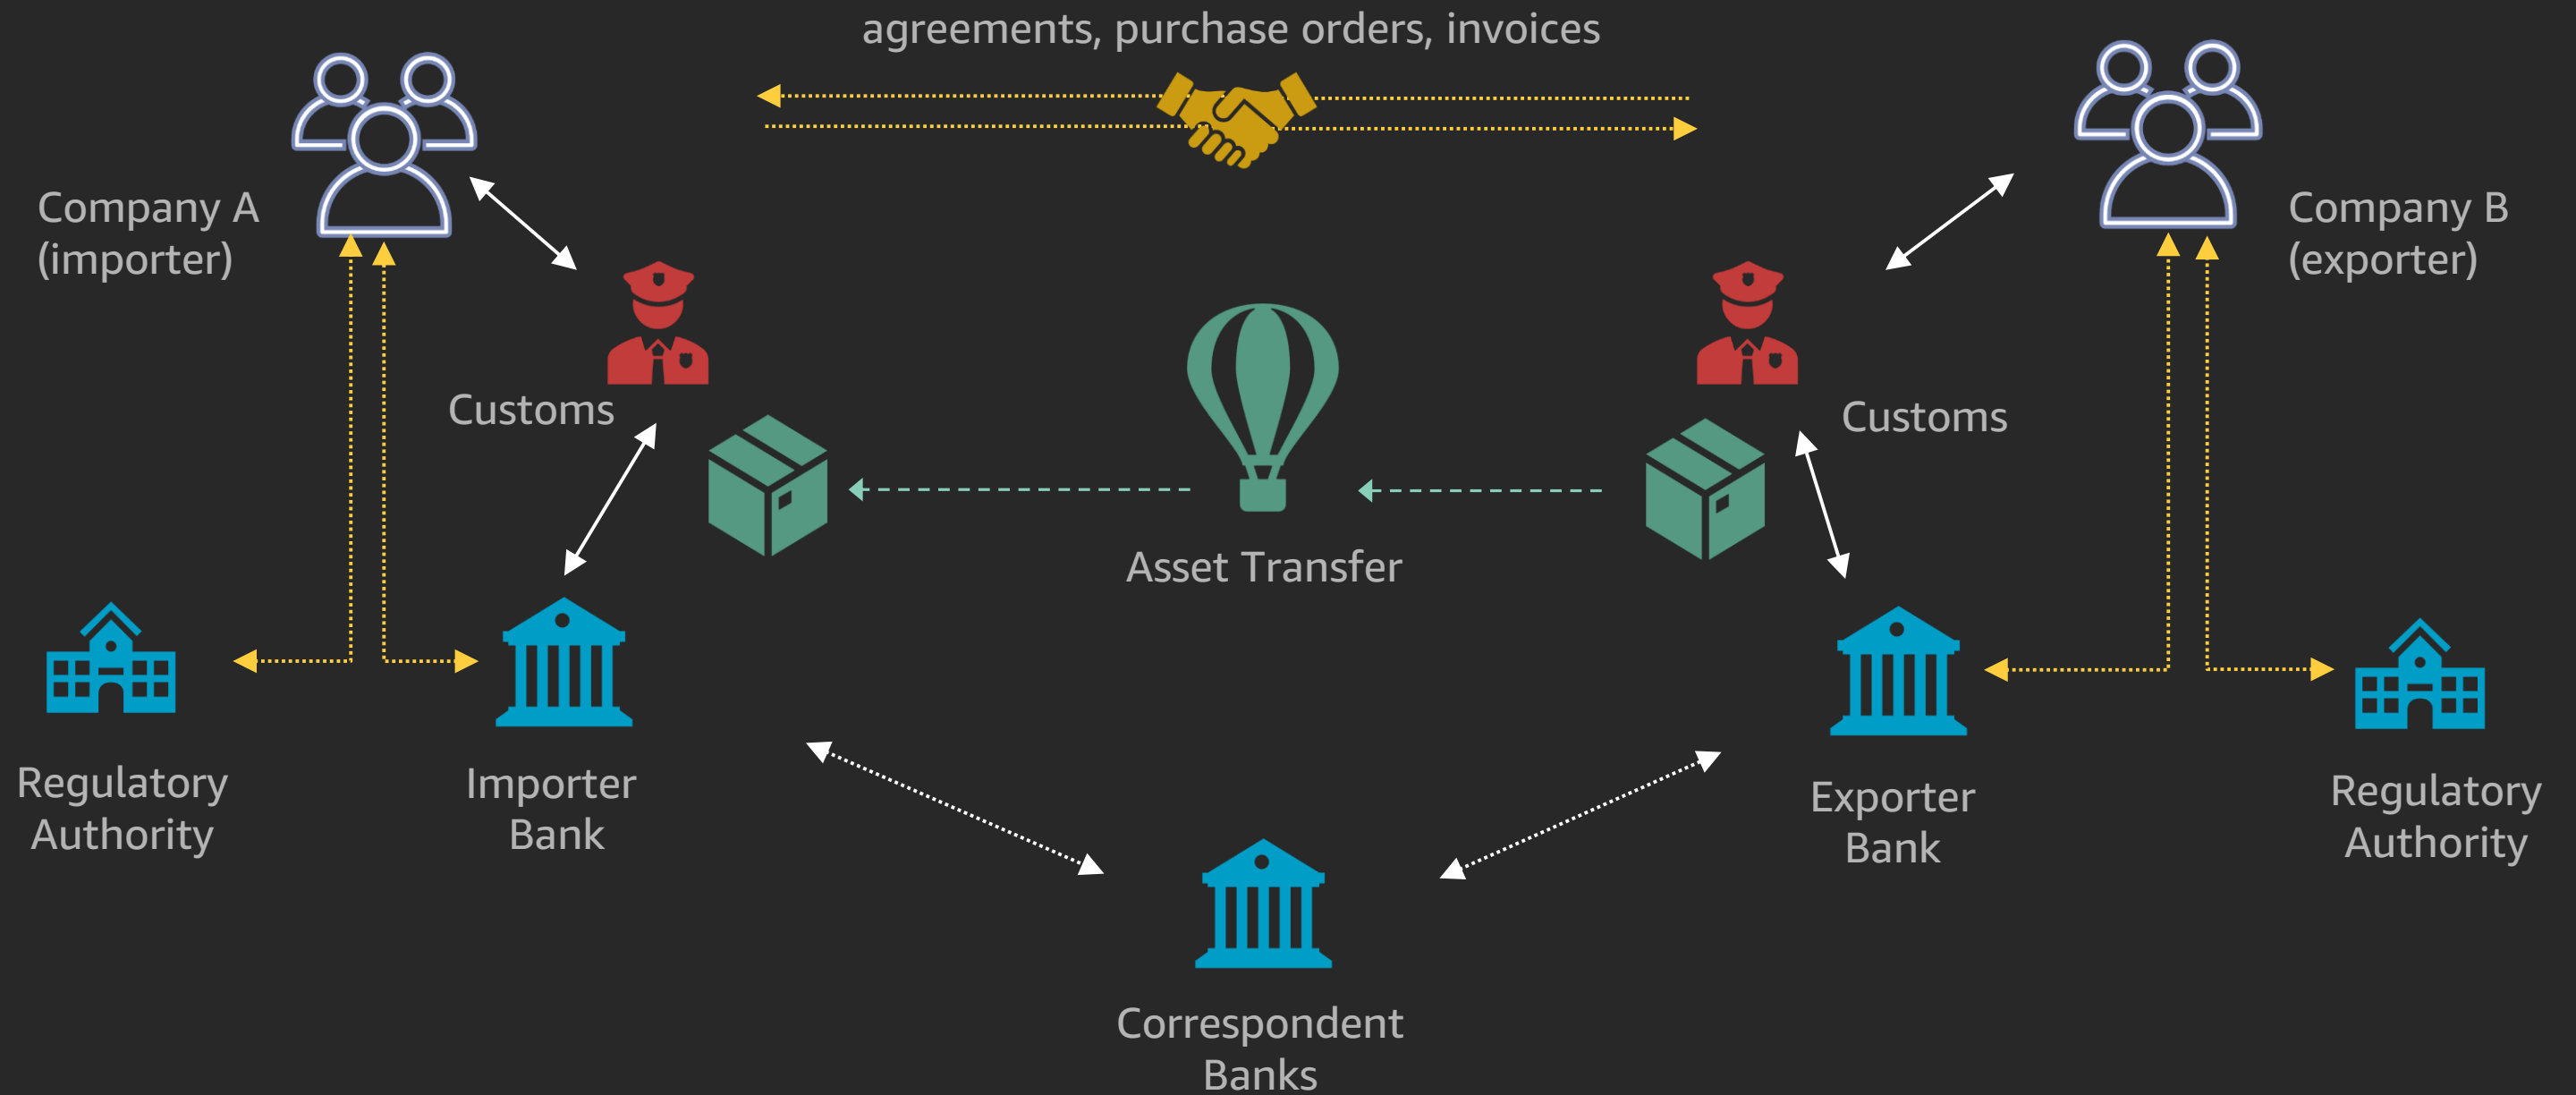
agreements, purchase orders, invoices

Company A
(importer)

Company B
(exporter)

Customs

Customs

Asset Transfer

Regulatory
Authority

Importer
Bank

Exporter
Bank

Regulatory
Authority

Correspondent
Banks